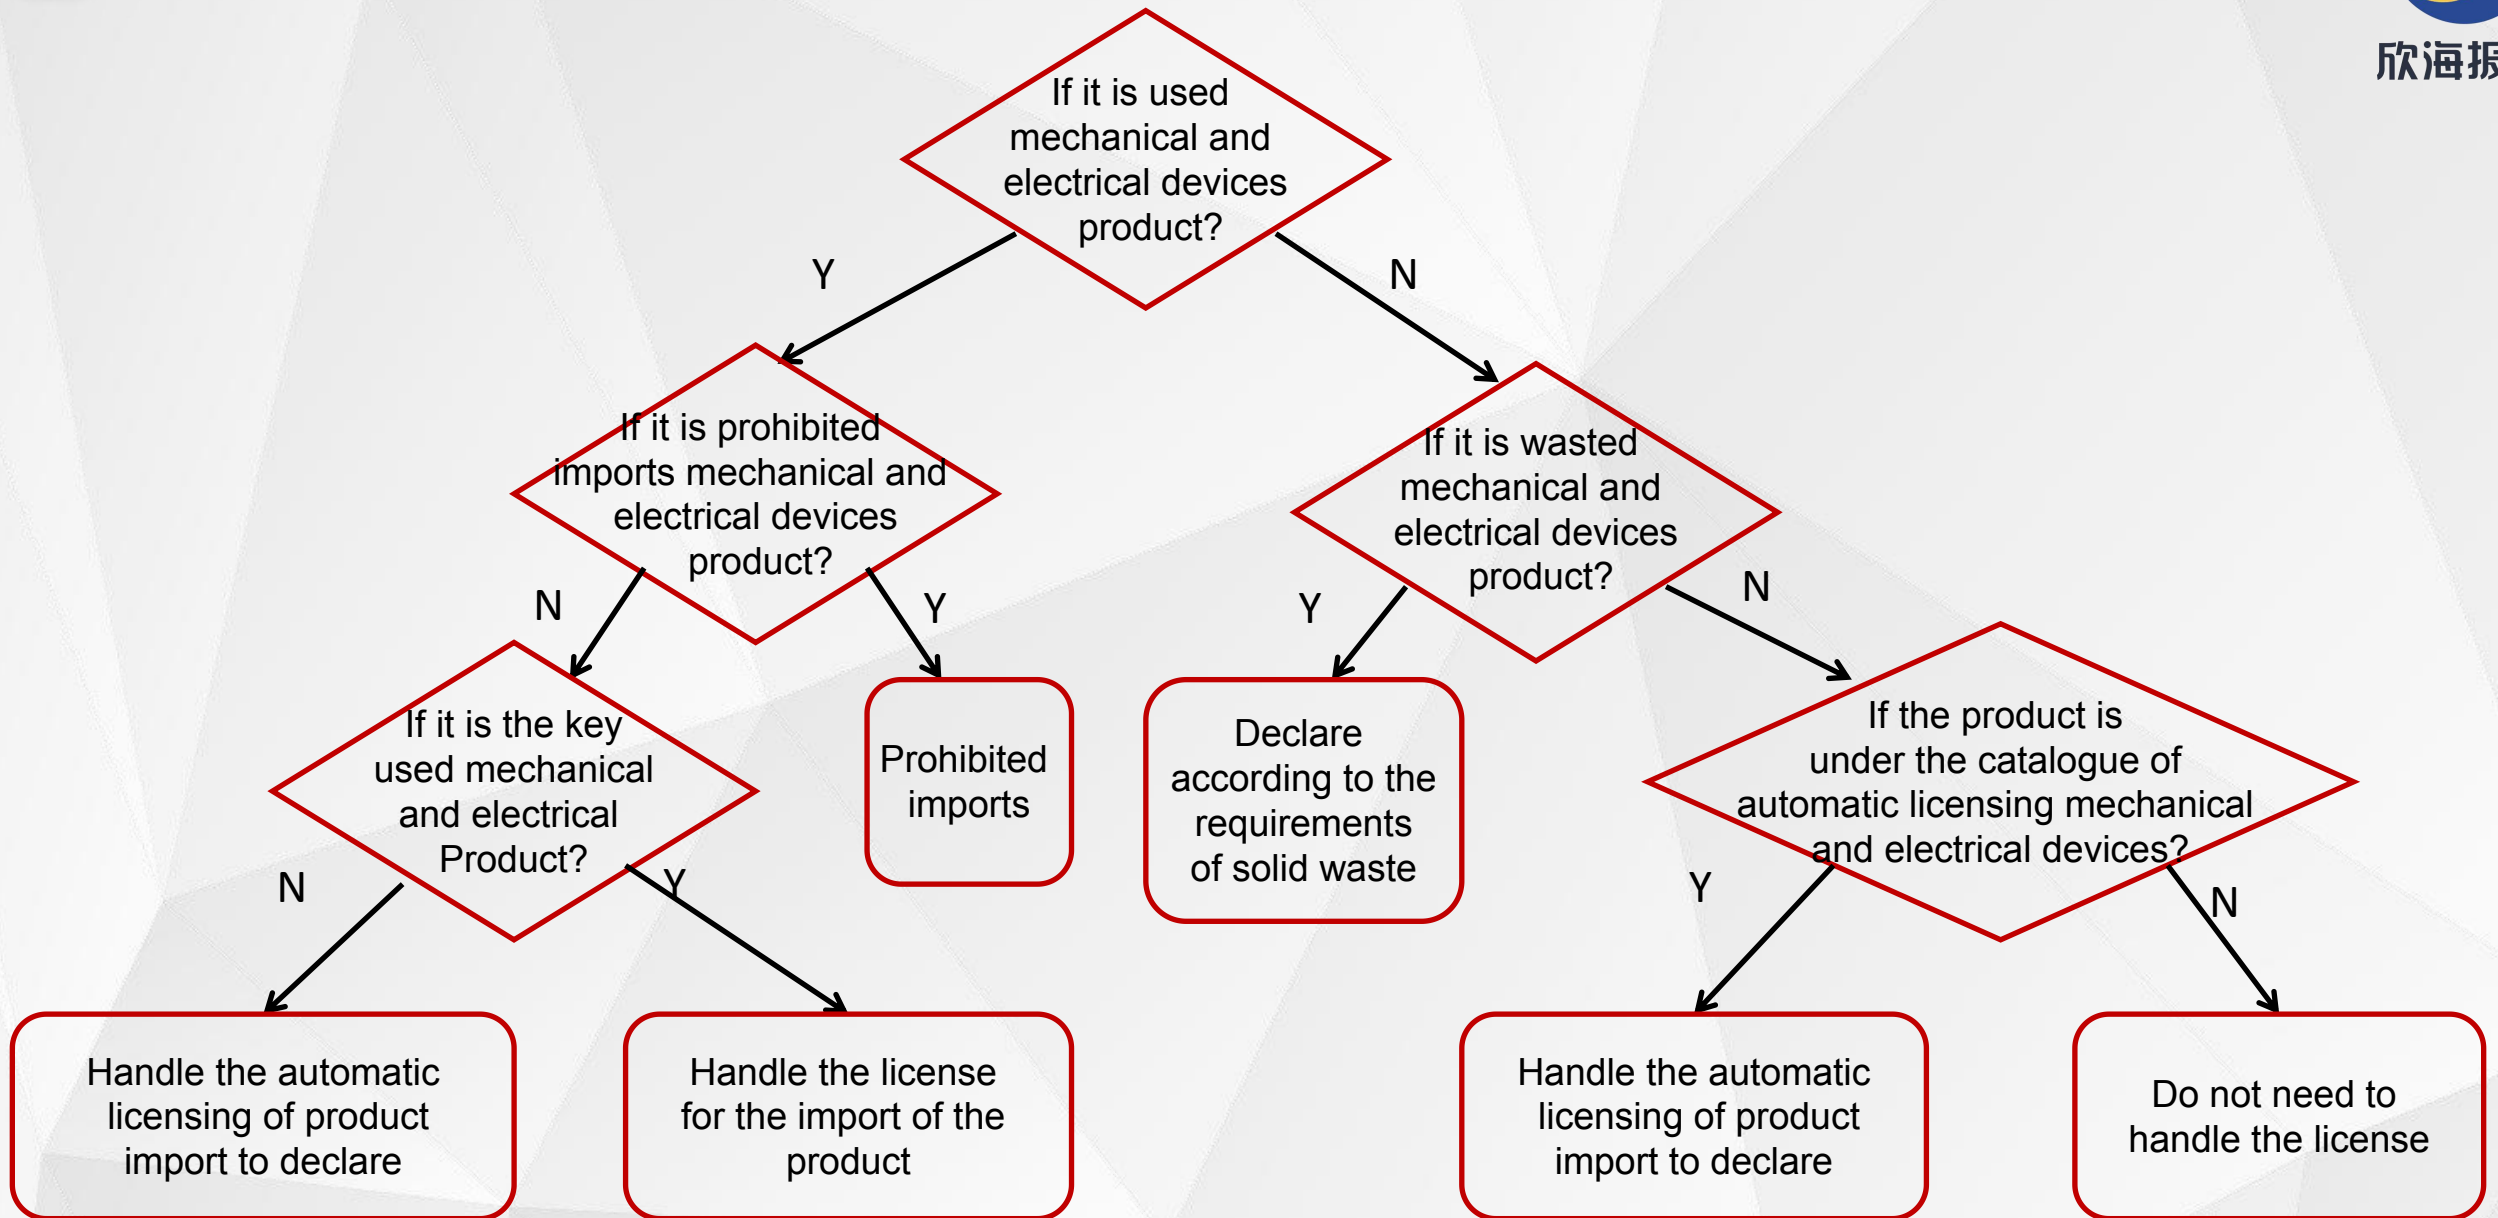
欣海报

If it is used mechanical and electrical devices product?

Y

N

If it is prohibited imports mechanical and electrical devices product?

If it is wasted mechanical and electrical devices product?

N

Y

Y

N

If it is the key used mechanical and electrical Product?

Prohibited imports

Declare according to the requirements of solid waste

If the product is under the catalogue of automatic licensing mechanical and electrical devices?

N

Y

Y

N

Handle the automatic licensing of product import to declare

Handle the license for the import of the product

Handle the automatic licensing of product import to declare

Do not need to handle the license